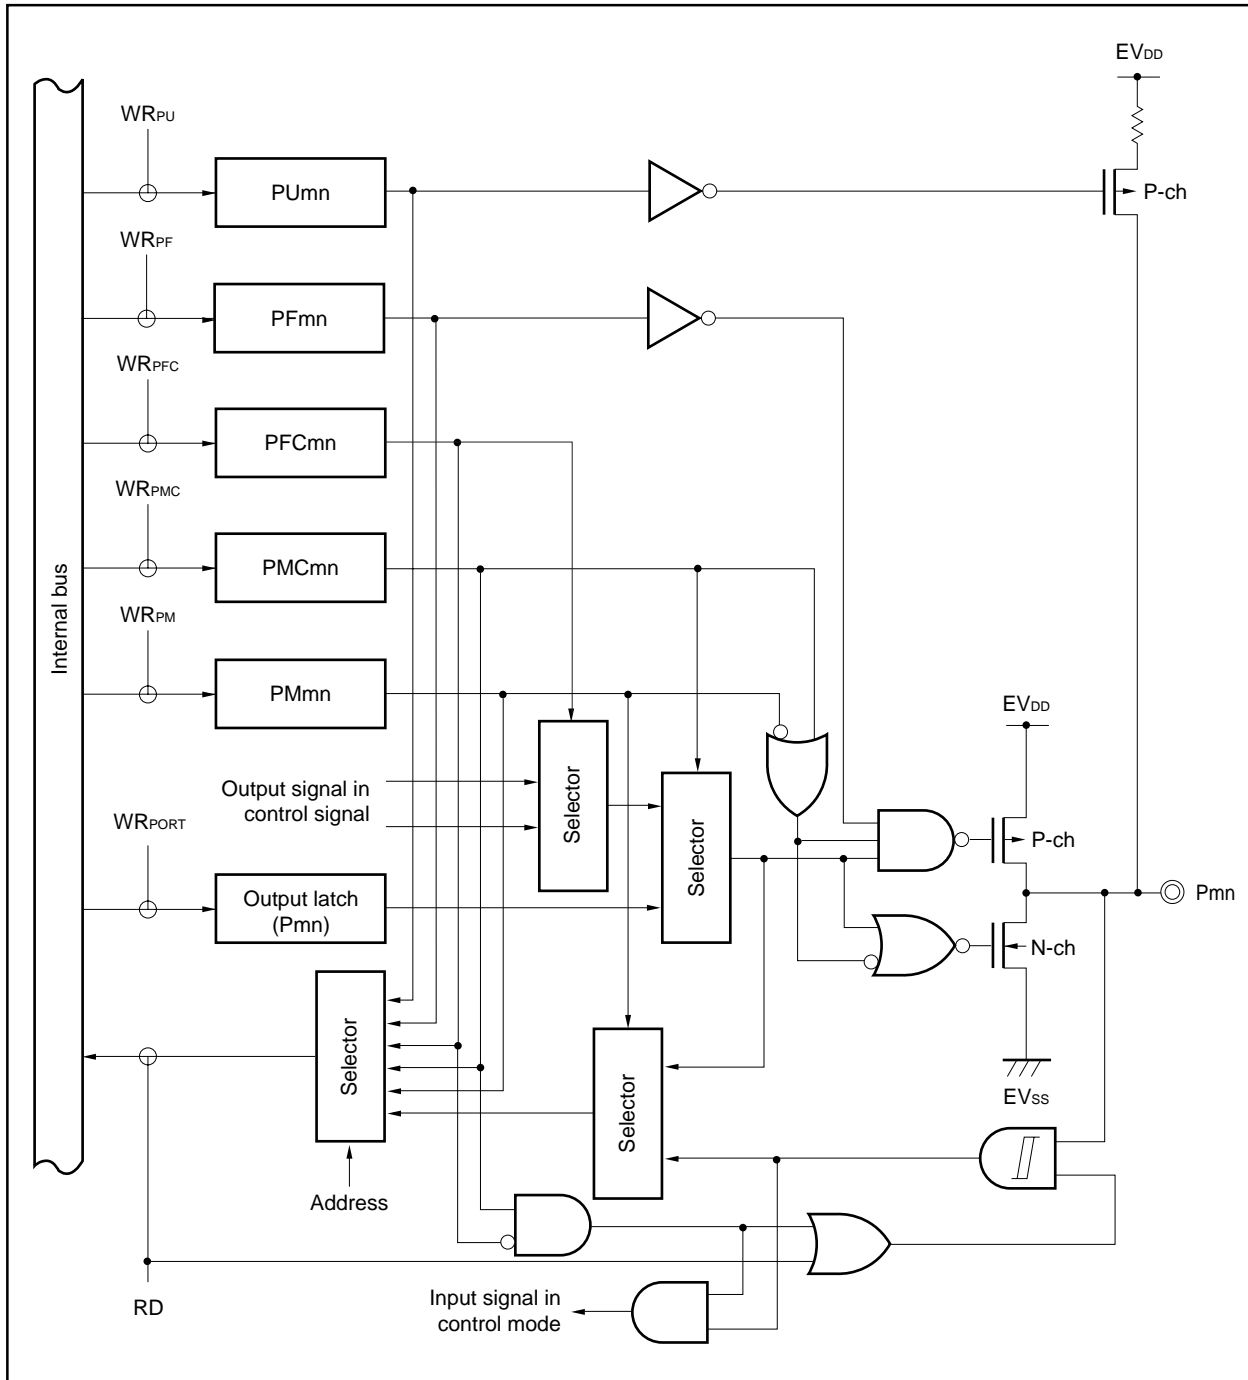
$EV_{DD}$

$WR_{PU}$

PUmn

P-ch

$WR_{PF}$

PFmn

$WR_{PFC}$

PFCmn

$WR_{PMC}$

PMCmn

Internal bus

$WR_{PM}$

PMmn

$EV_{DD}$

Output signal in control signal

Selector

Selector

P-ch

$WR_{PORT}$

Output latch (Pmn)

Pmn

N-ch

Selector

Selector

$EV_{SS}$

Address

RD

Input signal in control mode